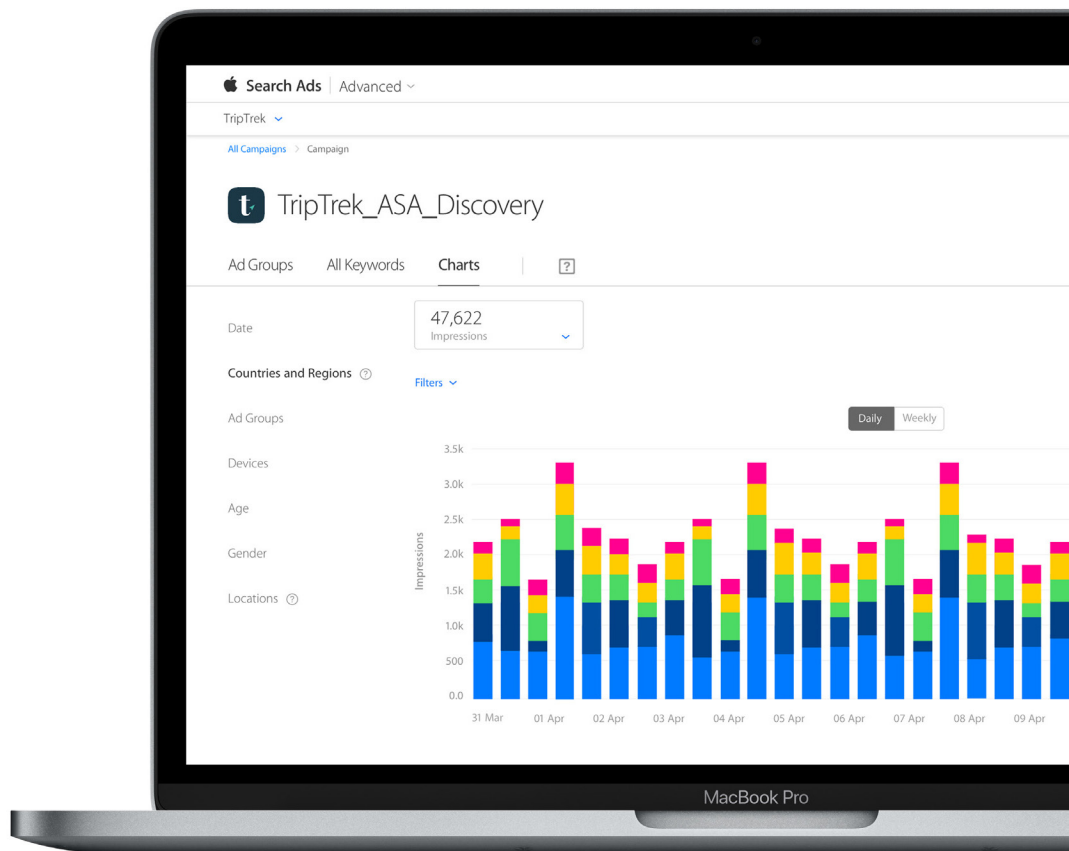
Search Ads | Advanced

TripTrek

All Campaigns > Campaign

t TripTrek_ASA_Discovery

Ad Groups All Keywords Charts ?

Date

Countries and Regions ?

Ad Groups

Devices

Age

Gender

Locations ?

47,622
Impressions

Filters

Daily Weekly

3.5k
3.0k
2.5k
2.0k
1.5k
1.0k
500
0.0

Impressions

31 Mar 01 Apr 02 Apr 03 Apr 04 Apr 05 Apr 06 Apr 07 Apr 08 Apr 09 Apr

MacBook Pro